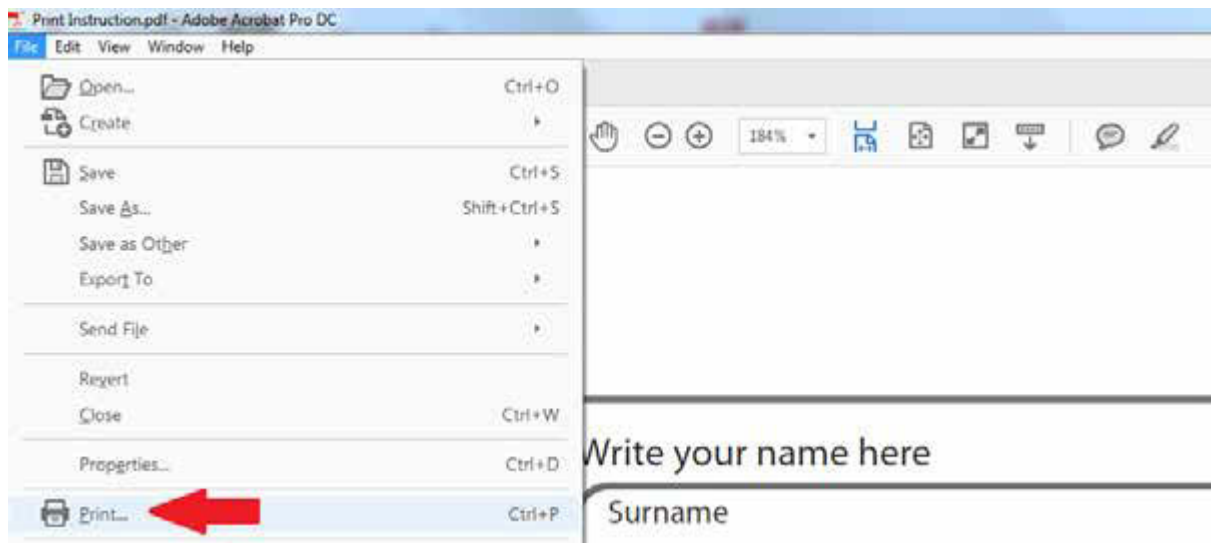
Print Instruction.pdf - Adobe Acrobat Pro DC

File Edit View Window Help

Open... Ctrl+O
Create
Save Ctrl+S
Save As... Shift+Ctrl+S
Save as Other
Export To
Send File
Revert
Close Ctrl+W
Properties... Ctrl+D
Print... Ctrl+P

184%

Write your name here

Surname